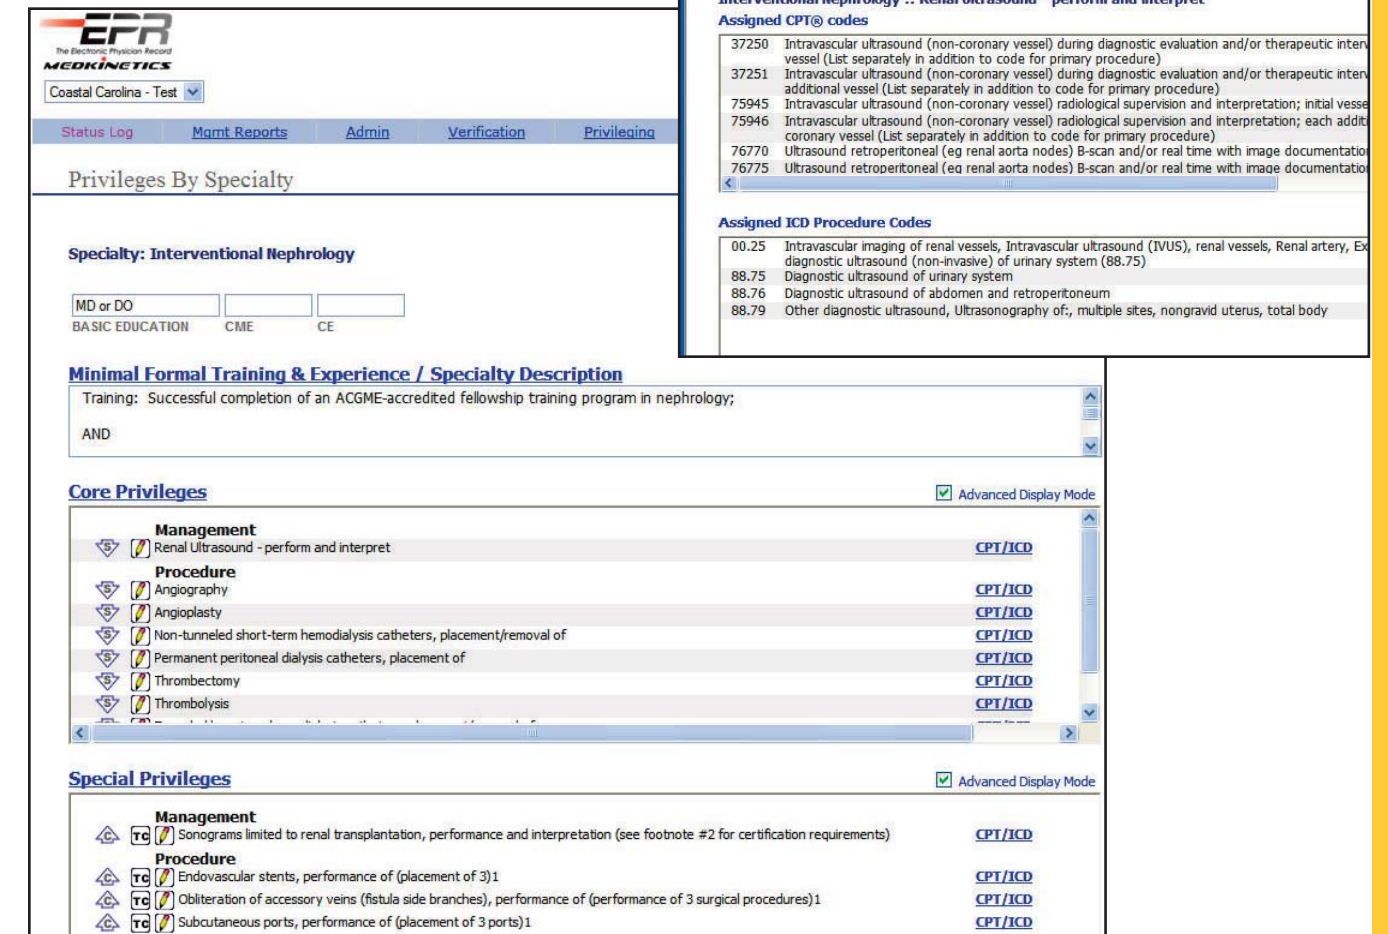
EPR
The Electronic Physician Record
MEDKINETICS

Coastal Carolina - Test

Status Log | Mgmt Reports | Admin | Verification | Privileging

Privileges By Specialty

Specialty: Interventional Nephrology

MD or DO
BASIC EDUCATION CME CE

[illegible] Interventional Nephrology :: Renal Ultrasound - perform and interpret
Assigned CPT® codes

| | |
|---|---|
| 37250 | Intravascular ultrasound (non-coronary vessel) during diagnostic evaluation and/or therapeutic interv vessel (List separately in addition to code for primary procedure) |
| 37251 | Intravascular ultrasound (non-coronary vessel) during diagnostic evaluation and/or therapeutic interv additional vessel (List separately in addition to code for primary procedure) |
| 75945 | Intravascular ultrasound (non-coronary vessel) radiological supervision and interpretation; initial vesse |
| 75946 | Intravascular ultrasound (non-coronary vessel) radiological supervision and interpretation; each additi coronary vessel (List separately in addition to code for primary procedure) |
| 76770 | Ultrasound retroperitoneal (eg renal aorta nodes) B-scan and/or real time with image documentatio |
| 76775 | Ultrasound retroperitoneal (eg renal aorta nodes) B-scan and/or real time with image documentatio |

Assigned ICD Procedure Codes

| | |
|---|---|
| 00.25 | Intravascular imaging of renal vessels, Intravascular ultrasound (IVUS), renal vessels, Renal artery, Ex diagnostic ultrasound (non-invasive) of urinary system (88.75) |
| 88.75 | Diagnostic ultrasound of urinary system |
| 88.76 | Diagnostic ultrasound of abdomen and retroperitoneum |
| 88.79 | Other diagnostic ultrasound, Ultrasonography of:, multiple sites, nongravid uterus, total body |

Minimal Formal Training & Experience / Specialty Description

Training: Successful completion of an ACGME-accredited fellowship training program in nephrology;

AND

Core Privileges
Advanced Display Mode

Management
Renal Ultrasound - perform and interpret CPT/ICD
Procedure
Angiography CPT/ICD
Angioplasty CPT/ICD
Non-tunneled short-term hemodialysis catheters, placement/removal of CPT/ICD
Permanent peritoneal dialysis catheters, placement of CPT/ICD
Thrombectomy CPT/ICD
Thrombolysis CPT/ICD

Special Privileges
Advanced Display Mode

Management
TC Sonograms limited to renal transplantation, performance and interpretation (see footnote #2 for certification requirements) CPT/ICD
Procedure
TC Endovascular stents, performance of (placement of 3)1 CPT/ICD
TC Obliteration of accessory veins (fistula side branches), performance of (performance of 3 surgical procedures)1 CPT/ICD
TC Subcutaneous ports, performance of (placement of 3 ports)1 CPT/ICD